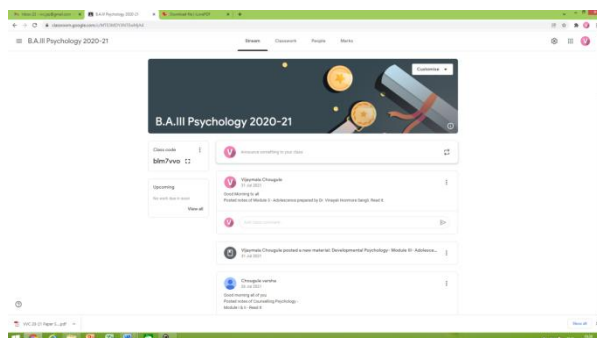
B.A.III Psychology 2020-21

Download file | iLovePDF

classroom.google.com

≡ B.A.III Psychology 2020-21

Stream Classwork People Marks

Customise

B.A.III Psychology 2020-21

Class code

blm7vvo

Announce something to your class

Upcoming

No work due soon

View all

Vijaymala Chougule
31 Jul 2021

Good Morning to all
Posted notes of Module 5 - Adolescence prepared by Dr. Vinayak Honmore Sangli. Read it.

Add class comment

Vijaymala Chougule posted a new material: Developmental Psychology - Module IV - Adolesce...
31 Jul 2021

Chougule varsha
24 Jul 2021

Good morning all of you
Posted notes of Counselling Psychology -
Module - 6.1 - Read it

View all